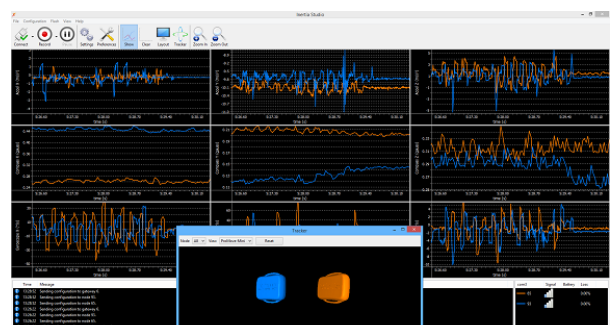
Inertia Studio

File Configuration Track View Help

Connect Record Stop Settings Preferences Show Clear Layout Tracker Zoom in Zoom Out

Time (s)

Tracker

Mode All View Position Mint Reset

Time Message

15:26:52 Sending configuration to gateway 0...

15:26:52 Sending configuration to node 65...

15:26:52 Sending configuration to node 65...

15:26:52 Sending configuration to gateway 0...

15:26:52 Sending configuration to node 65...

Level Signal Battery Loss

0.00%

0.00%